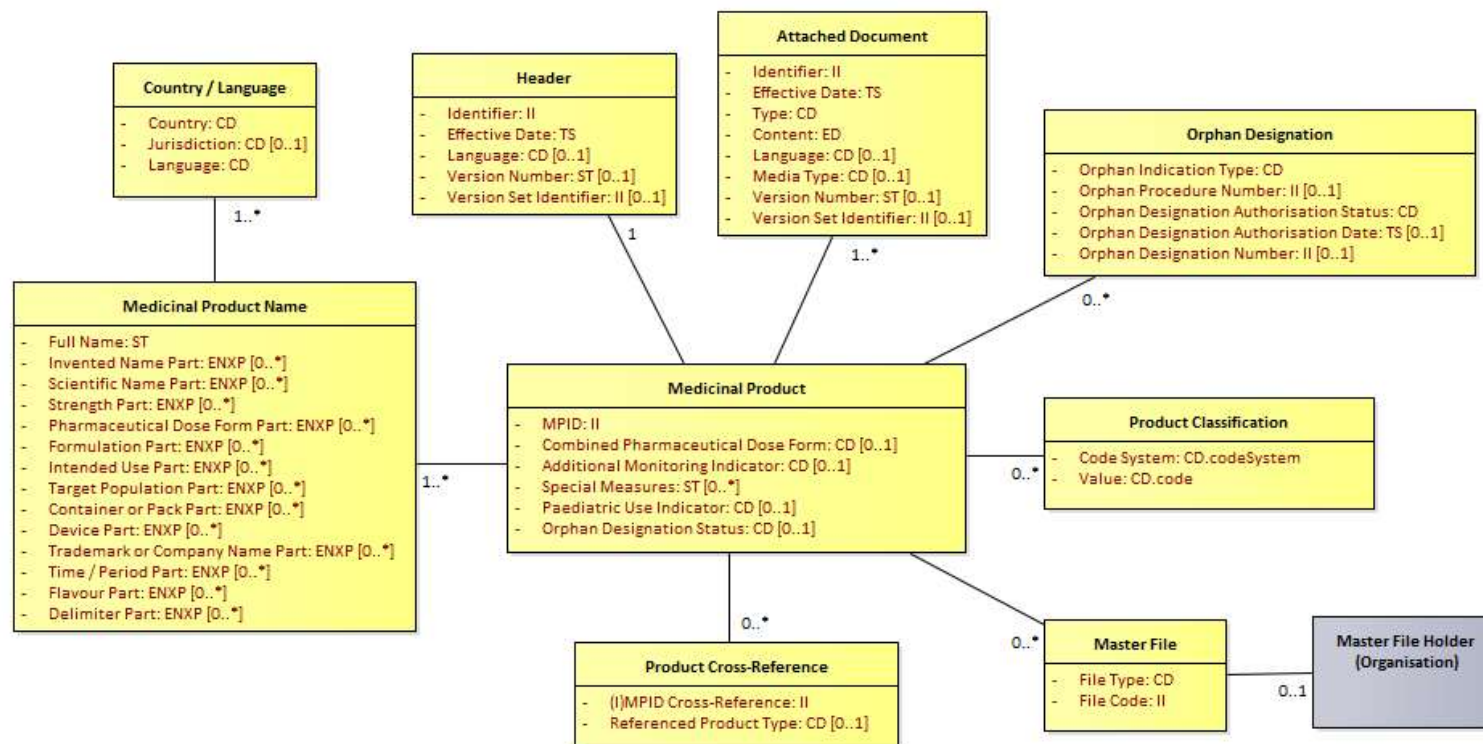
Country / Language
- Country: CD
- Jurisdiction: CD [0..1]
- Language: CD

1..*

Header
- Identifier: II
- Effective Date: TS
- Language: CD [0..1]
- Version Number: ST [0..1]
- Version Set Identifier: II [0..1]

1

Attached Document
- Identifier: II
- Effective Date: TS
- Type: CD
- Content: ED
- Language: CD [0..1]
- Media Type: CD [0..1]
- Version Number: ST [0..1]
- Version Set Identifier: II [0..1]

1..*

Orphan Designation
- Orphan Indication Type: CD
- Orphan Procedure Number: II [0..1]
- Orphan Designation Authorisation Status: CD
- Orphan Designation Authorisation Date: TS [0..1]
- Orphan Designation Number: II [0..1]

0..*

Medicinal Product Name
- Full Name: ST
- Invented Name Part: ENXP [0..*]
- Scientific Name Part: ENXP [0..*]
- Strength Part: ENXP [0..*]
- Pharmaceutical Dose Form Part: ENXP [0..*]
- Formulation Part: ENXP [0..*]
- Intended Use Part: ENXP [0..*]
- Target Population Part: ENXP [0..*]
- Container or Pack Part: ENXP [0..*]
- Device Part: ENXP [0..*]
- Trademark or Company Name Part: ENXP [0..*]
- Time / Period Part: ENXP [0..*]
- Flavour Part: ENXP [0..*]
- Delimiter Part: ENXP [0..*]

1..*

Medicinal Product
- MPID: II
- Combined Pharmaceutical Dose Form: CD [0..1]
- Additional Monitoring Indicator: CD [0..1]
- Special Measures: ST [0..*]
- Paediatric Use Indicator: CD [0..1]
- Orphan Designation Status: CD [0..1]

0..*

Product Classification
- Code System: CD.codeSystem
- Value: CD.code

0..*

Product Cross-Reference
- (I)MPID Cross-Reference: II
- Referenced Product Type: CD [0..1]

0..*

Master File
- File Type: CD
- File Code: II

0..1

Master File Holder (Organisation)